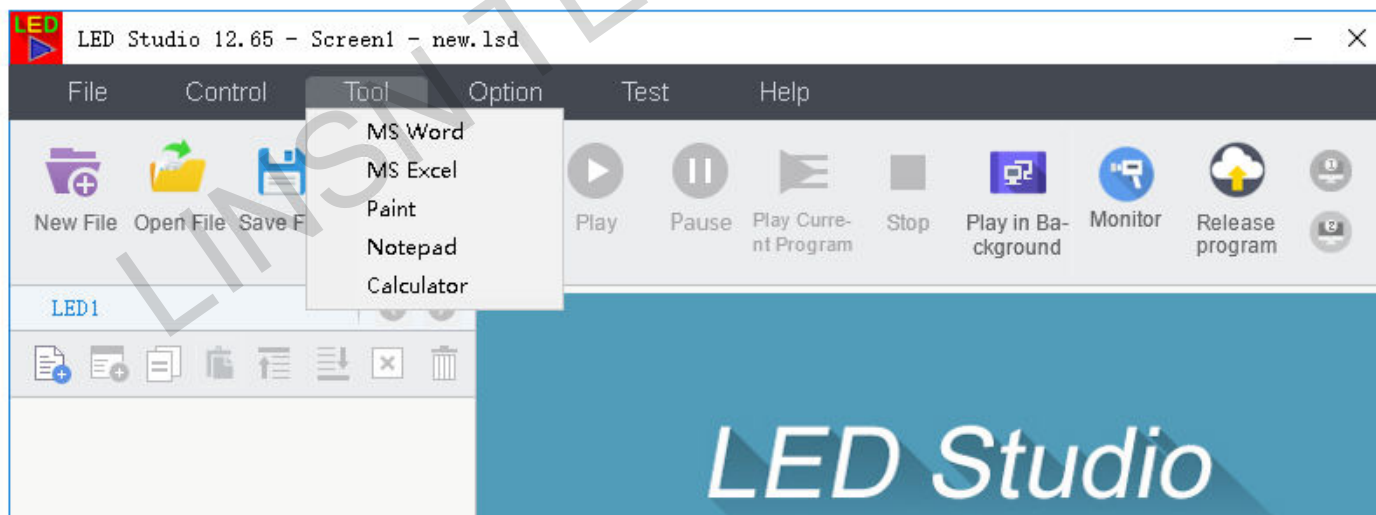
LED

LED Studio 12.65 - Screen1 - new.lsd

File Control Tool Option Test Help

MS Word
MS Excel
Paint
Notepad
Calculator

New File Open File Save F

Play Pause Play Current Program Stop Play in Background Monitor Release program

LED1

LED Studio

LINSN LE